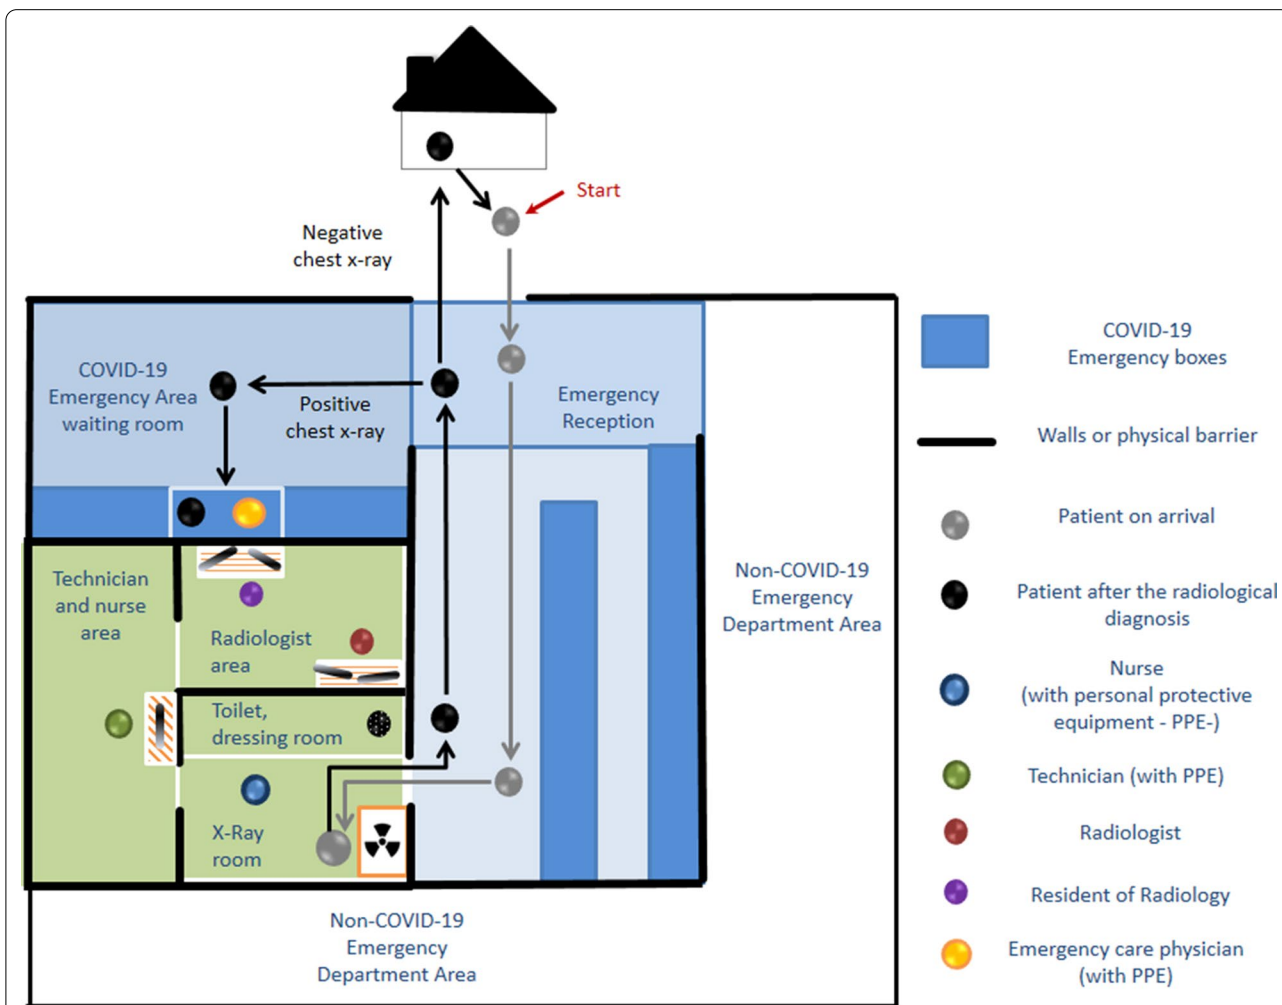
Start

Negative chest x-ray

COVID-19 Emergency Area waiting room

Positive chest x-ray

Emergency Reception

Technician and nurse area

Radiologist area

Toilet, dressing room

X-Ray room

Non-COVID-19 Emergency Department Area

Non-COVID-19 Emergency Department Area

COVID-19 Emergency boxes

Walls or physical barrier

Patient on arrival

Patient after the radiological diagnosis

Nurse (with personal protective equipment - PPE-)

Technician (with PPE)

Radiologist

Resident of Radiology

Emergency care physician (with PPE)